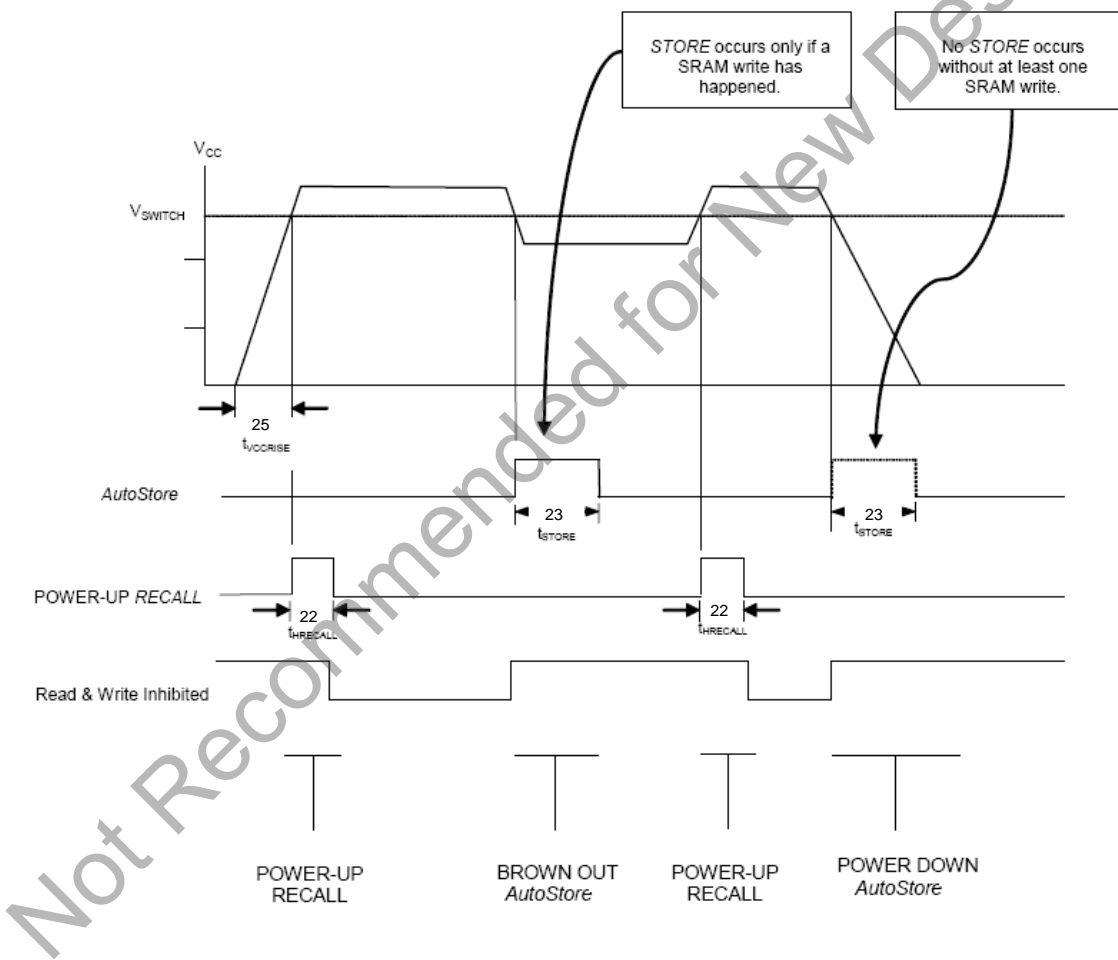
STORE occurs only if a SRAM write has happened.

No STORE occurs without at least one SRAM write.

$V_{CC}$

$V_{SWITCH}$

25
$t_{VCCRISE}$

AutoStore

23
$t_{STORE}$

23
$t_{STORE}$

POWER-UP RECALL

22
$t_{HRECALL}$

22
$t_{HRECALL}$

Read & Write Inhibited

POWER-UP RECALL

BROWN OUT AutoStore

POWER-UP RECALL

POWER DOWN AutoStore

Not Recommended for New Designs